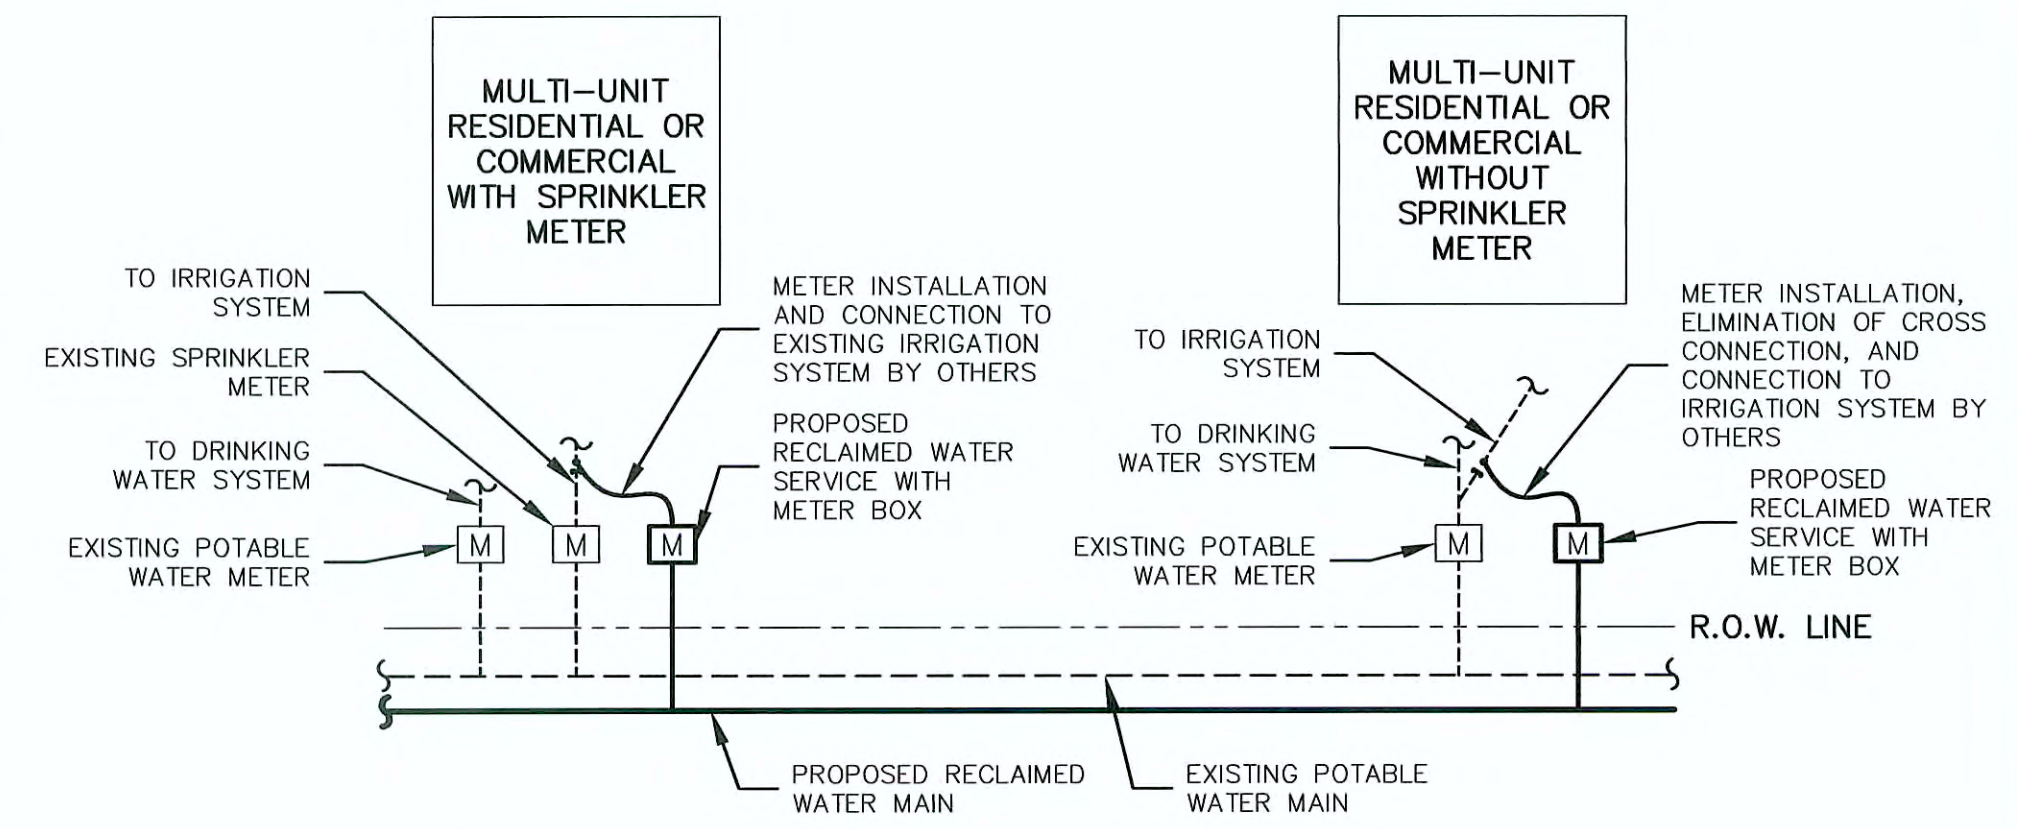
MULTI–UNIT RESIDENTIAL OR COMMERCIAL WITH SPRINKLER METER

MULTI–UNIT RESIDENTIAL OR COMMERCIAL WITHOUT SPRINKLER METER

TO IRRIGATION SYSTEM

EXISTING SPRINKLER METER

TO DRINKING WATER SYSTEM

EXISTING POTABLE WATER METER

METER INSTALLATION AND CONNECTION TO EXISTING IRRIGATION SYSTEM BY OTHERS

PROPOSED RECLAIMED WATER SERVICE WITH METER BOX

M

M

M

TO IRRIGATION SYSTEM

TO DRINKING WATER SYSTEM

EXISTING POTABLE WATER METER

METER INSTALLATION, ELIMINATION OF CROSS CONNECTION, AND CONNECTION TO IRRIGATION SYSTEM BY OTHERS

PROPOSED RECLAIMED WATER SERVICE WITH METER BOX

M

M

R.O.W. LINE

PROPOSED RECLAIMED WATER MAIN

EXISTING POTABLE WATER MAIN